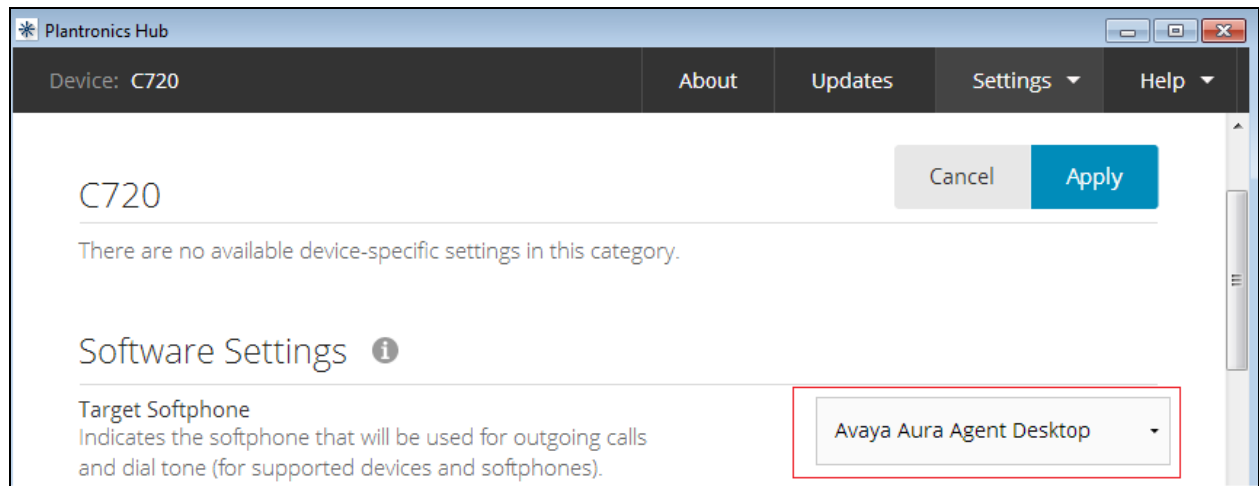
Plantronics Hub

Device: C720

About

Updates

Settings

Help

Cancel

Apply

C720

There are no available device-specific settings in this category.

Software Settings

Target Softphone

Indicates the softphone that will be used for outgoing calls and dial tone (for supported devices and softphones).

Avaya Aura Agent Desktop